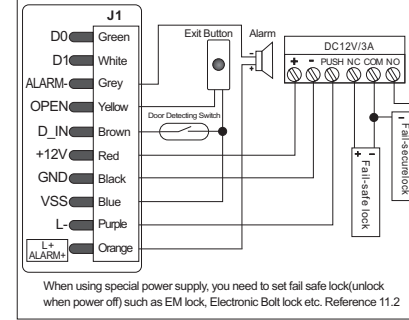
J1

D0 Green
D1 White
ALARM- Grey
OPEN Yellow
D_IN Brown
+12V Red
GND Black
VSS Blue
L- Purple
L+ ALARM+ Orange

Exit Button
Alarm
Door Detecting Switch

DC12V/3A
+ - PUSH NC COM NO

+ - Fail-safe lock
+ - Fail-secure lock

When using special power supply, you need to set fail safe lock(unlock when power off) such as EM lock, Electronic Bolt lock etc. Reference 11.2